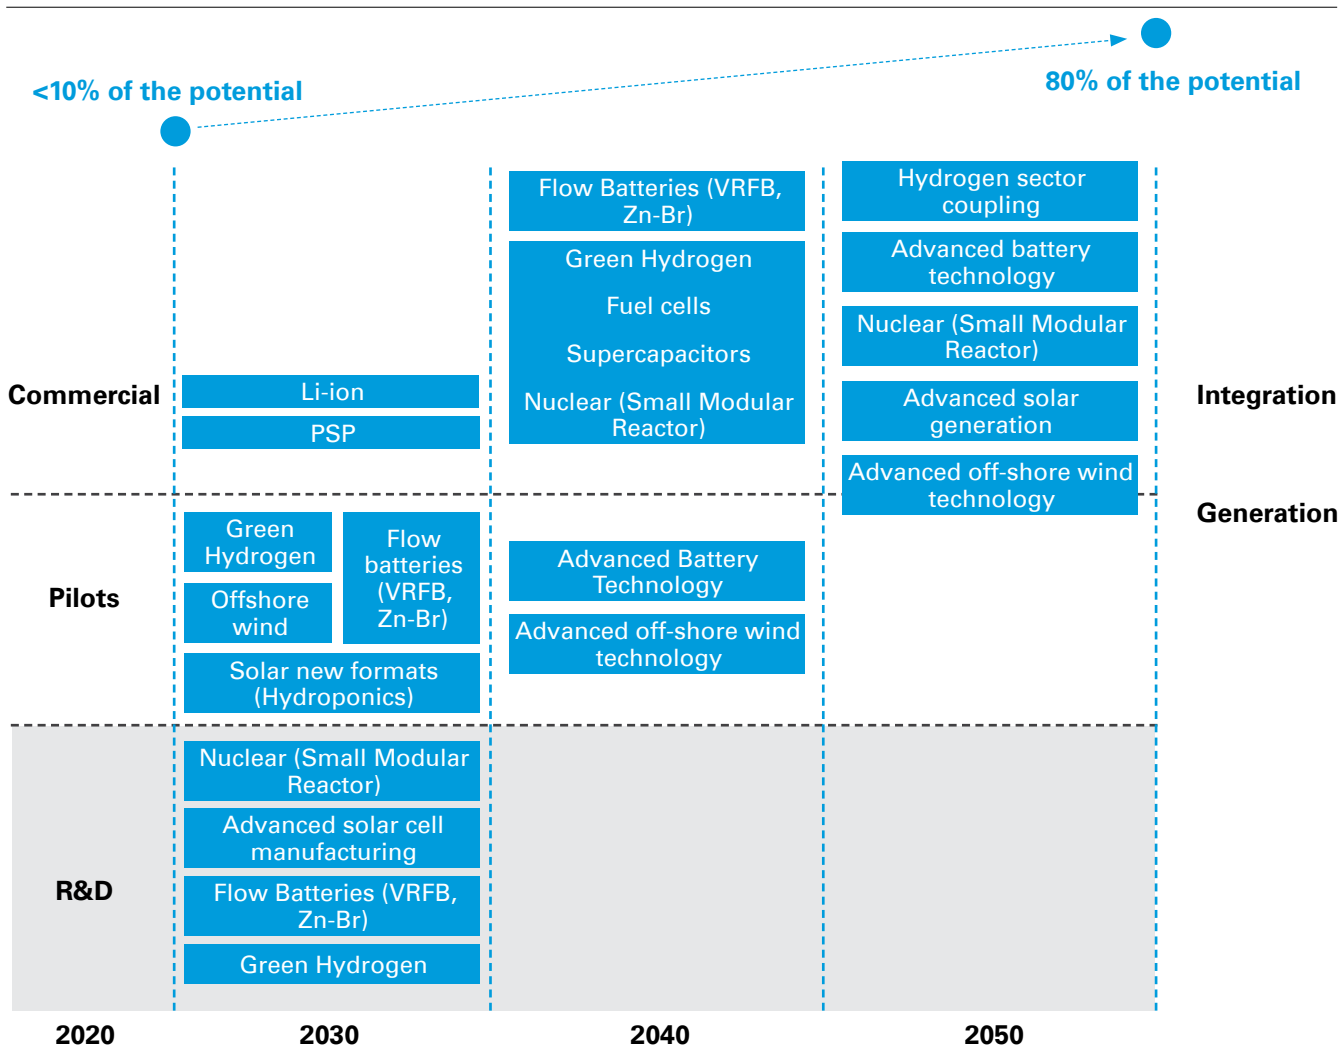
<10% of the potential

80% of the potential

Commercial

Li-ion

PSP

Flow Batteries (VRFB, Zn-Br)

Green Hydrogen

Fuel cells

Supercapacitors

Nuclear (Small Modular Reactor)

Hydrogen sector coupling

Advanced battery technology

Nuclear (Small Modular Reactor)

Advanced solar generation

Advanced off-shore wind technology

Integration

Generation

Pilots

Green Hydrogen

Offshore wind

Flow batteries (VRFB, Zn-Br)

Solar new formats (Hydroponics)

Advanced Battery Technology

Advanced off-shore wind technology

R&D

Nuclear (Small Modular Reactor)

Advanced solar cell manufacturing

Flow Batteries (VRFB, Zn-Br)

Green Hydrogen

2020

2030

2040

2050